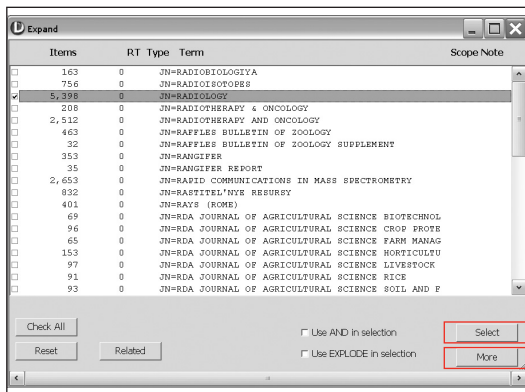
Expand

| Items | RT | Type | Term | Scope Note |
|---|---|---|---|---|
| 163 | 0 | | JN=RADIOBIOLOGIYA | |
| 756 | 0 | | JN=RADIOISOTOPES | |
| 5,398 | 0 | | JN=RADIOLOGY | |
| 208 | 0 | | JN=RADIOTHERAPY & ONCOLOGY | |
| 2,512 | 0 | | JN=RADIOTHERAPY AND ONCOLOGY | |
| 463 | 0 | | JN=RAFFLES BULLETIN OF ZOOLOGY | |
| 32 | 0 | | JN=RAFFLES BULLETIN OF ZOOLOGY SUPPLEMENT | |
| 353 | 0 | | JN=RANGIFER | |
| 35 | 0 | | JN=RANGIFER REPORT | |
| 2,653 | 0 | | JN=RAPID COMMUNICATIONS IN MASS SPECTROMETRY | |
| 832 | 0 | | JN=RASTITEL'NYE RESURSY | |
| 401 | 0 | | JN=RAYS (ROME) | |
| 69 | 0 | | JN=RDA JOURNAL OF AGRICULTURAL SCIENCE BIOTECHNOL | |
| 96 | 0 | | JN=RDA JOURNAL OF AGRICULTURAL SCIENCE CROP PROTE | |
| 65 | 0 | | JN=RDA JOURNAL OF AGRICULTURAL SCIENCE FARM MANAG | |
| 153 | 0 | | JN=RDA JOURNAL OF AGRICULTURAL SCIENCE HORTICULTU | |
| 97 | 0 | | JN=RDA JOURNAL OF AGRICULTURAL SCIENCE LIVESTOCK | |
| 91 | 0 | | JN=RDA JOURNAL OF AGRICULTURAL SCIENCE RICE | |
| 93 | 0 | | JN=RDA JOURNAL OF AGRICULTURAL SCIENCE SOIL AND F | |

Check All
Reset
Related
Use AND in selection
Use EXPLODE in selection
Select
More